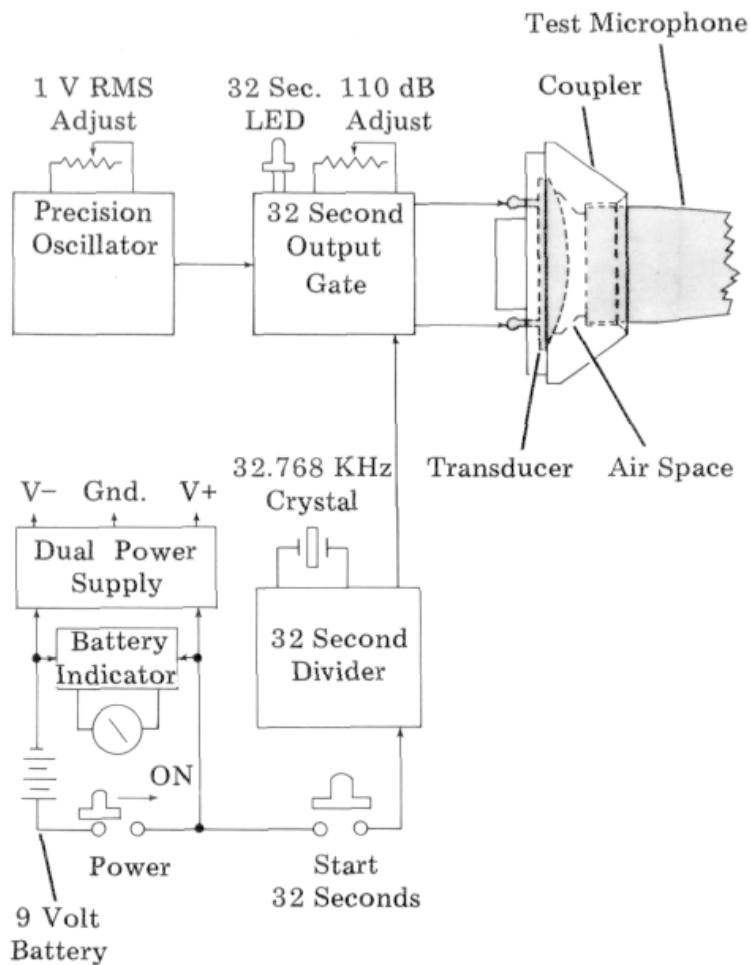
Test Microphone

1 V RMS Adjust

32 Sec. LED

110 dB Adjust

Coupler

Precision Oscillator

32 Second Output Gate

Transducer

Air Space

32.768 KHz Crystal

V−

Gnd.

V+

Dual Power Supply

Battery Indicator

32 Second Divider

ON

Power

Start 32 Seconds

9 Volt Battery